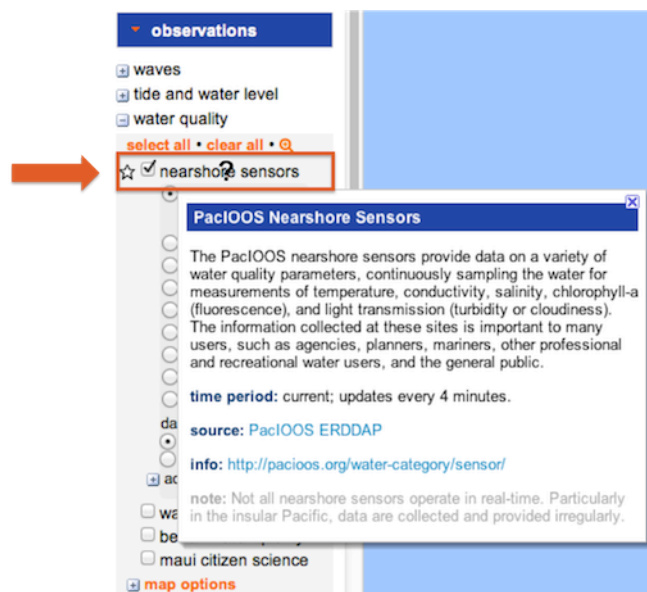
observations

waves
tide and water level
water quality
select all • clear all •
nearshore sensors

da
ad
wa
be
maui citizen science
map options

PacIOOS Nearshore Sensors

The PacIOOS nearshore sensors provide data on a variety of water quality parameters, continuously sampling the water for measurements of temperature, conductivity, salinity, chlorophyll-a (fluorescence), and light transmission (turbidity or cloudiness). The information collected at these sites is important to many users, such as agencies, planners, mariners, other professional and recreational water users, and the general public.

time period: current; updates every 4 minutes.

source: PacIOOS ERDDAP

info: http://pacioos.org/water-category/sensor/

note: Not all nearshore sensors operate in real-time. Particularly in the insular Pacific, data are collected and provided irregularly.